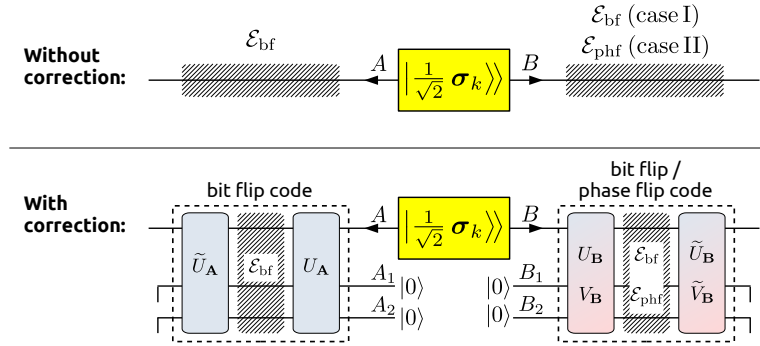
Without correction:

$\mathcal{E}_{\mathrm{bf}}$

$A$

$\left|\frac{1}{\sqrt{2}}\,\boldsymbol{\sigma}_k\right\rangle\!\!\right\rangle$

$B$

$\mathcal{E}_{\mathrm{bf}}$ (case I)
$\mathcal{E}_{\mathrm{phf}}$ (case II)

With correction:

bit flip code

$\widetilde{U}_{\mathbf{A}}$

$\mathcal{E}_{\mathrm{bf}}$

$U_{\mathbf{A}}$

$A$

$\left|\frac{1}{\sqrt{2}}\,\boldsymbol{\sigma}_k\right\rangle\!\!\right\rangle$

$B$

$A_1$ $|0\rangle$

$A_2$ $|0\rangle$

bit flip /
phase flip code

$|0\rangle$ $B_1$

$|0\rangle$ $B_2$

$U_{\mathbf{B}}$

$V_{\mathbf{B}}$

$\mathcal{E}_{\mathrm{bf}}$

$\mathcal{E}_{\mathrm{phf}}$

$\widetilde{U}_{\mathbf{B}}$

$\widetilde{V}_{\mathbf{B}}$